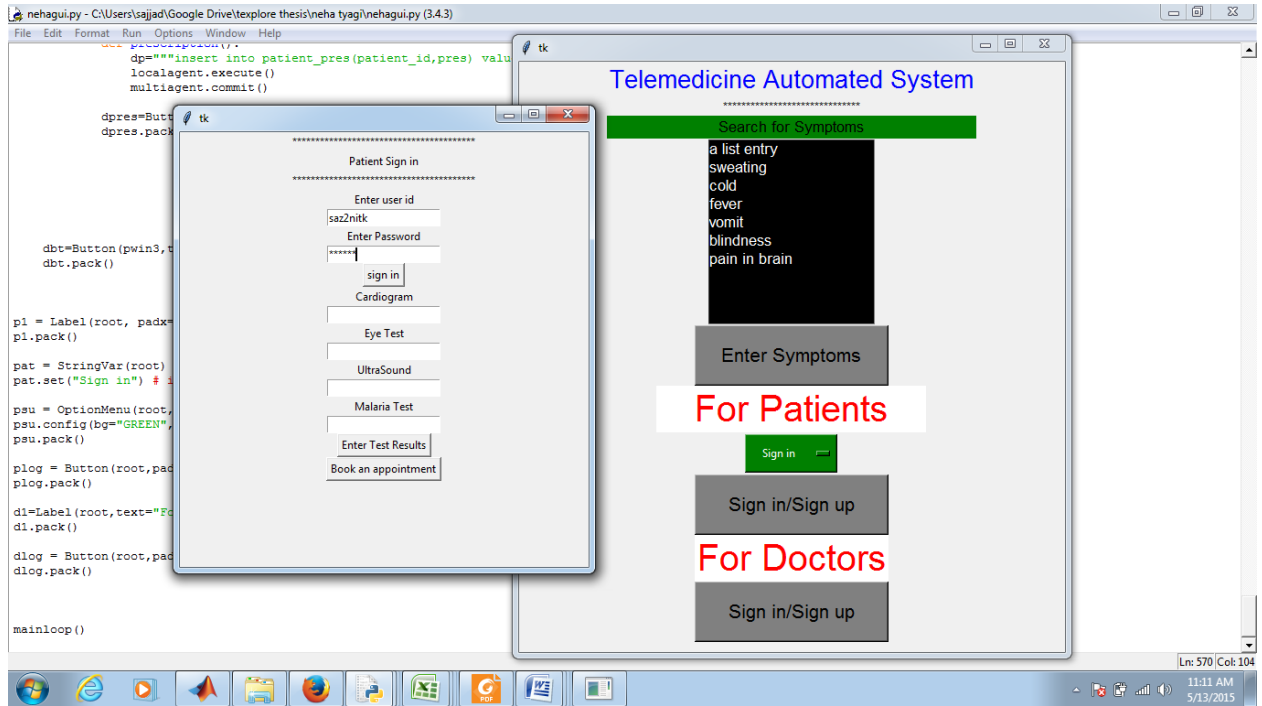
nehagui.py - C:\Users\sajjad\Google Drive\texplore thesis\neha tyagi\nehagui.py (3.4.3)

File Edit Format Run Options Window Help

def prescription():
    dp="""insert into patient_pres(patient_id,pres) valu
    localagent.execute()
    multiagent.commit()

dpres=Butt
dpres.pack

dbt=Button(pwin3,t
dbt.pack()

p1 = Label(root, padx=
p1.pack()

pat = StringVar(root)
pat.set("Sign in") # i

psu = OptionMenu(root,
psu.config(bg="GREEN",
psu.pack()

plog = Button(root,pac
plog.pack()

d1=Label(root,text="Fo
d1.pack()

dlog = Button(root,pac
dlog.pack()

mainloop()

tk

****************************************

Patient Sign in

****************************************

Enter user id

saz2nitk

Enter Password

******

sign in

Cardiogram

Eye Test

UltraSound

Malaria Test

Enter Test Results

Book an appointment

tk

Telemedicine Automated System

******************************

Search for Symptoms

a list entry
sweating
cold
fever
vomit
blindness
pain in brain

Enter Symptoms

For Patients

Sign in

Sign in/Sign up

For Doctors

Sign in/Sign up

Ln: 570 Col: 104

11:11 AM
5/13/2015